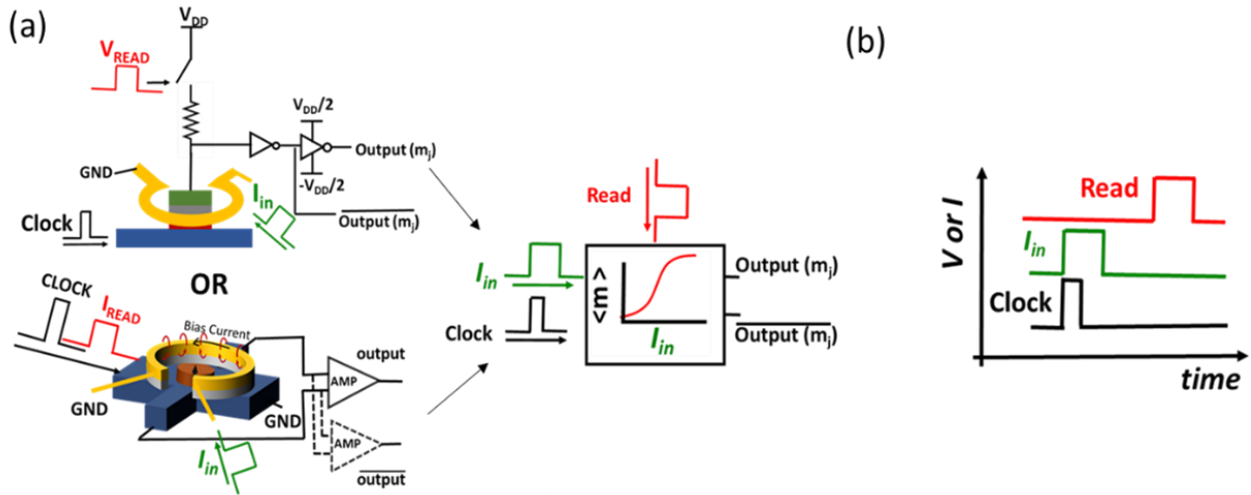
(a)

$V_{DD}$

$V_{READ}$

$V_{DD}/2$

Output $(m_j)$

GND

$-V_{DD}/2$

$I_{in}$

Clock

$\overline{\text{Output }(m_j)}$

OR

CLOCK

$I_{READ}$

Bias Current

output

AMP

GND

GND

AMP

$I_{in}$

$\overline{\text{output}}$

Read

$I_{in}$

<m>

Output $(m_j)$

Clock

$I_{in}$

$\overline{\text{Output }(m_j)}$

(b)

V or I

Read

$I_{in}$

Clock

time